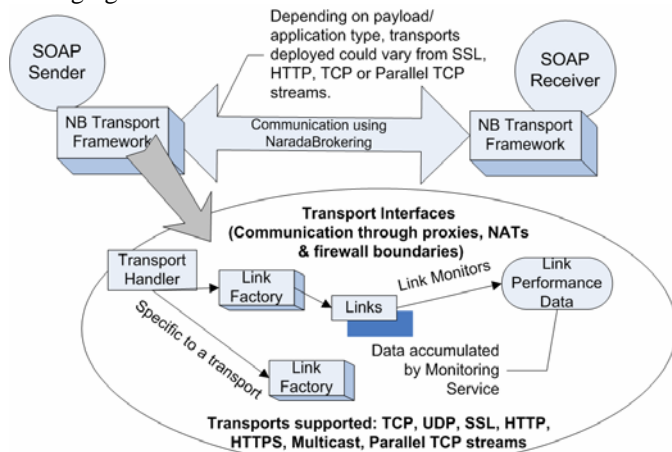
SOAP Sender

NB Transport Framework

Depending on payload/ application type, transports deployed could vary from SSL, HTTP, TCP or Parallel TCP streams.

SOAP Receiver

Communication using NaradaBrokering

NB Transport Framework

Transport Interfaces (Communication through proxies, NATs & firewall boundaries)

Transport Handler

Link Factory

Links

Link Monitors

Link Performance Data

Specific to a transport

Link Factory

Data accumulated by Monitoring Service

Transports supported: TCP, UDP, SSL, HTTP, HTTPS, Multicast, Parallel TCP streams